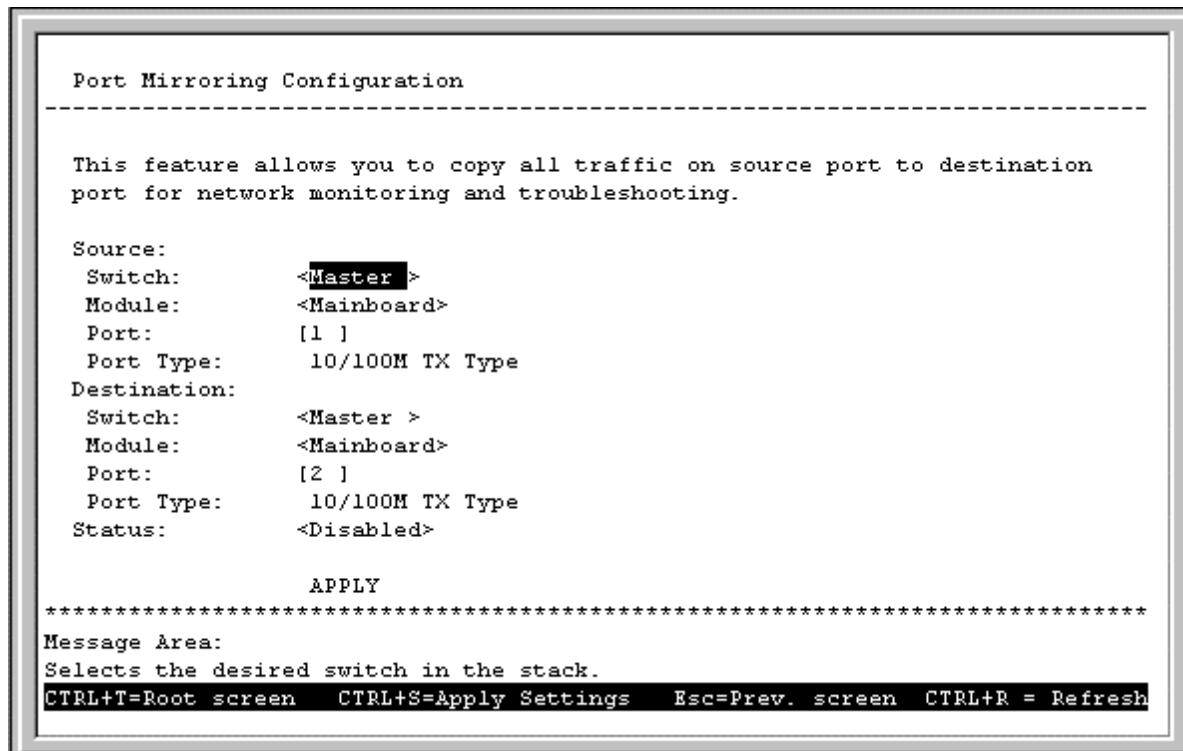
Port Mirroring Configuration
------------------------------------------------------------------------------

This feature allows you to copy all traffic on source port to destination port for network monitoring and troubleshooting.

Source:
Switch: <Master >
Module: <Mainboard>
Port: [1 ]
Port Type: 10/100M TX Type
Destination:
Switch: <Master >
Module: <Mainboard>
Port: [2 ]
Port Type: 10/100M TX Type
Status: <Disabled>

APPLY
******************************************************************************
Message Area:
Selects the desired switch in the stack.
CTRL+T=Root screen CTRL+S=Apply Settings Esc=Prev. screen CTRL+R = Refresh